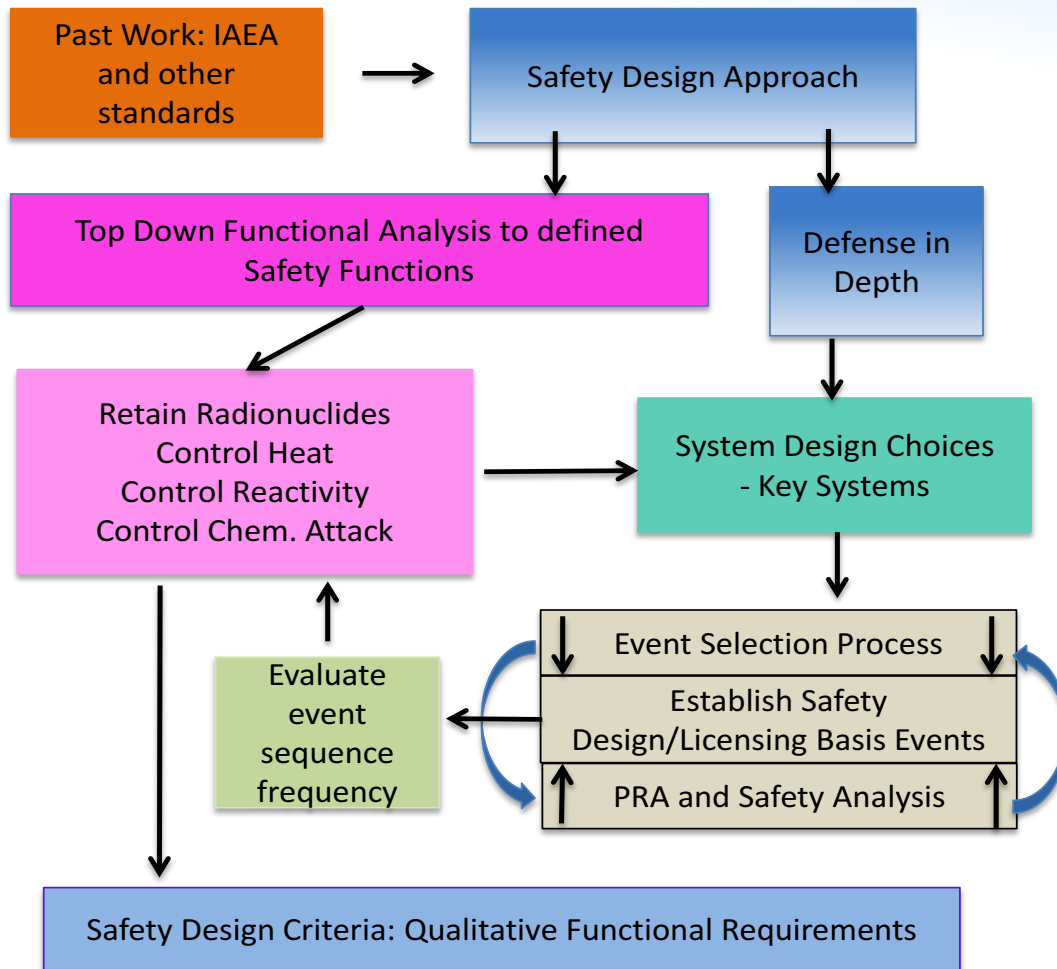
Past Work: IAEA and other standards

Safety Design Approach

Top Down Functional Analysis to defined Safety Functions

Defense in Depth

Retain Radionuclides
Control Heat
Control Reactivity
Control Chem. Attack

System Design Choices
- Key Systems

Event Selection Process

Evaluate event sequence frequency

Establish Safety Design/Licensing Basis Events

PRA and Safety Analysis

Safety Design Criteria: Qualitative Functional Requirements